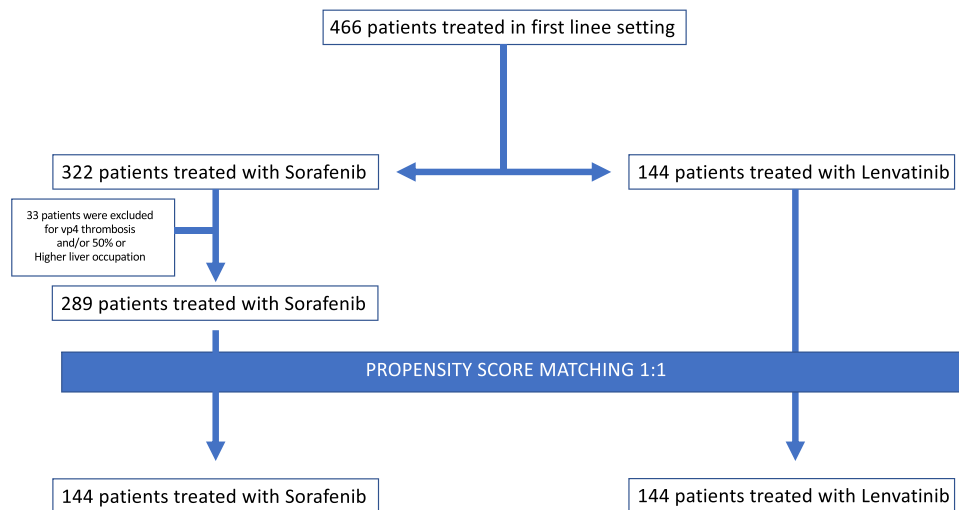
466 patients treated in first linee setting

322 patients treated with Sorafenib

144 patients treated with Lenvatinib

33 patients were excluded for vp4 thrombosis and/or 50% or Higher liver occupation

289 patients treated with Sorafenib

PROPENSITY SCORE MATCHING 1:1

144 patients treated with Sorafenib

144 patients treated with Lenvatinib